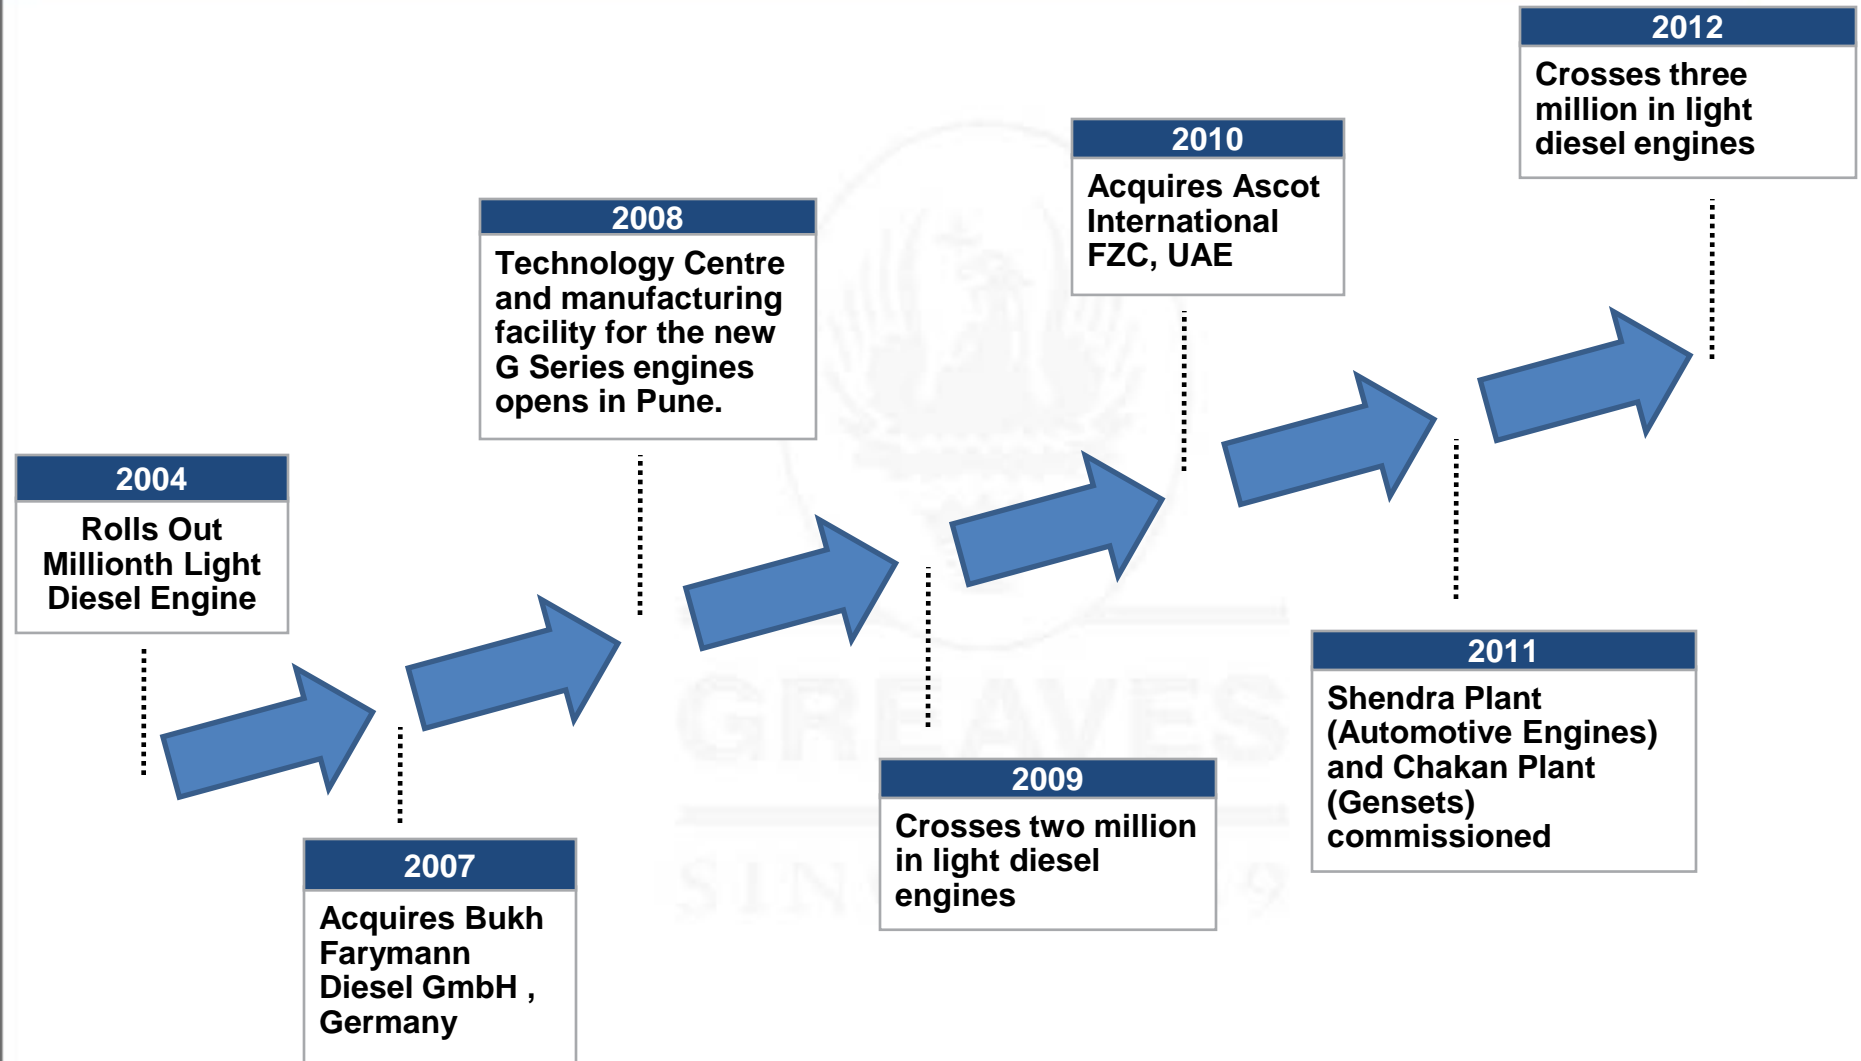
2004
Rolls Out Millionth Light Diesel Engine

2007
Acquires Bukh Farymann Diesel GmbH , Germany

2008
Technology Centre and manufacturing facility for the new G Series engines opens in Pune.

2009
Crosses two million in light diesel engines

2010
Acquires Ascot International FZC, UAE

2011
Shendra Plant (Automotive Engines) and Chakan Plant (Gensets) commissioned

2012
Crosses three million in light diesel engines

GREAVES
SIN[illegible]9